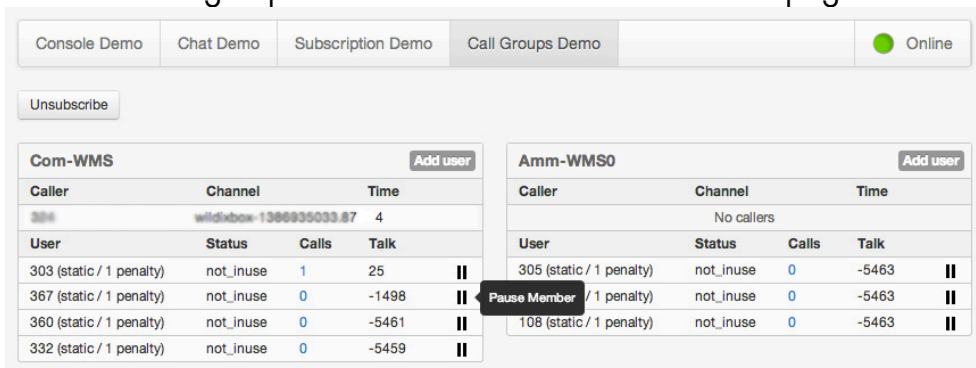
Console Demo | Chat Demo | Subscription Demo | Call Groups Demo | Online

Unsubscribe

Com-WMS
Add user

| Caller | Channel | | Time | |
|---|---|---|---|---|
| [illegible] | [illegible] | | 4 | |
| User | Status | Calls | Talk | |
| 303 (static / 1 penalty) | not_inuse | 1 | 25 | ⏸ |
| 367 (static / 1 penalty) | not_inuse | 0 | -1498 | ⏸ |
| 360 (static / 1 penalty) | not_inuse | 0 | -5461 | ⏸ |
| 332 (static / 1 penalty) | not_inuse | 0 | -5459 | ⏸ |

Pause Member

Amm-WMS0
Add user

| Caller | Channel | | Time | |
|---|---|---|---|---|
| No callers | | | | |
| User | Status | Calls | Talk | |
| 305 (static / 1 penalty) | not_inuse | 0 | -5463 | ⏸ |
| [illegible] / 1 penalty) | not_inuse | 0 | -5463 | ⏸ |
| 108 (static / 1 penalty) | not_inuse | 0 | -5463 | ⏸ |